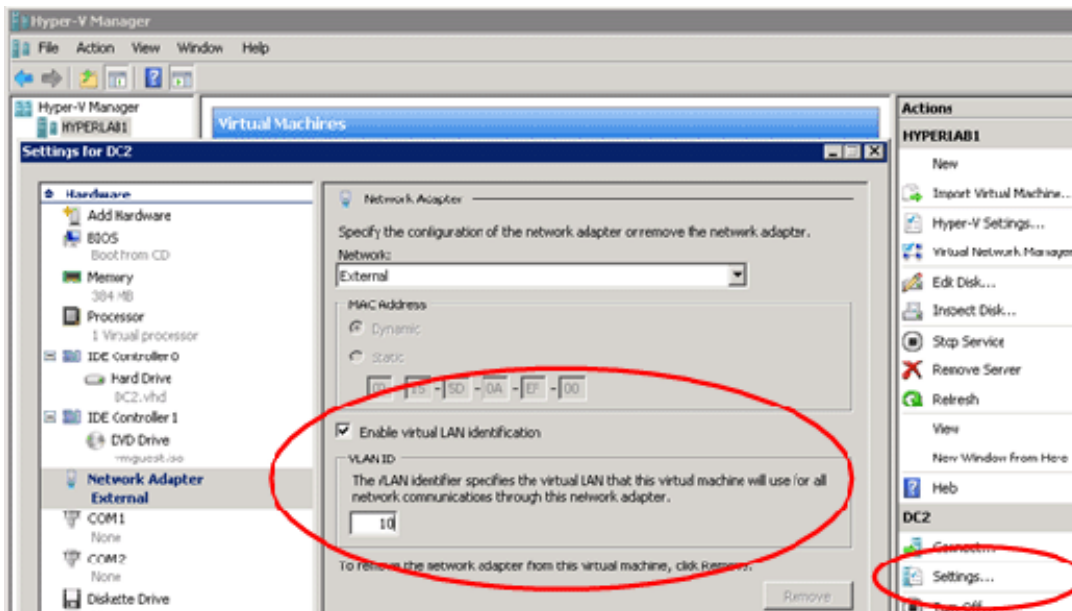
Hyper-V Manager

File Action View Window Help

Hyper-V Manager
HYPERLAB1

Virtual Machines

Settings for DC2

Hardware
Add Hardware
BIOS
Boot from CD
Memory
384 MB
Processor
1 Virtual processor
IDE Controller 0
Hard Drive
DC2.vhd
IDE Controller 1
DVD Drive
rmguest.iso
Network Adapter
External
COM 1
None
COM 2
None
Diskette Drive

Network Adapter

Specify the configuration of the network adapter or remove the network adapter.

Network:
External

MAC Address
Dynamic
Static
00 - 15 - 5D - 0A - EF - 00

Enable virtual LAN identification

VLAN ID
The VLAN identifier specifies the virtual LAN that this virtual machine will use for all network communications through this network adapter.

10

To remove the network adapter from this virtual machine, click Remove.

Remove

Actions
HYPERLAB1
New
Import Virtual Machine...
Hyper-V Settings...
Virtual Network Manager
Edit Disk...
Inspect Disk...
Stop Service
Remove Server
Refresh
View
New Window from Here
Help
DC2
Connect...
Settings...
Turn Off...